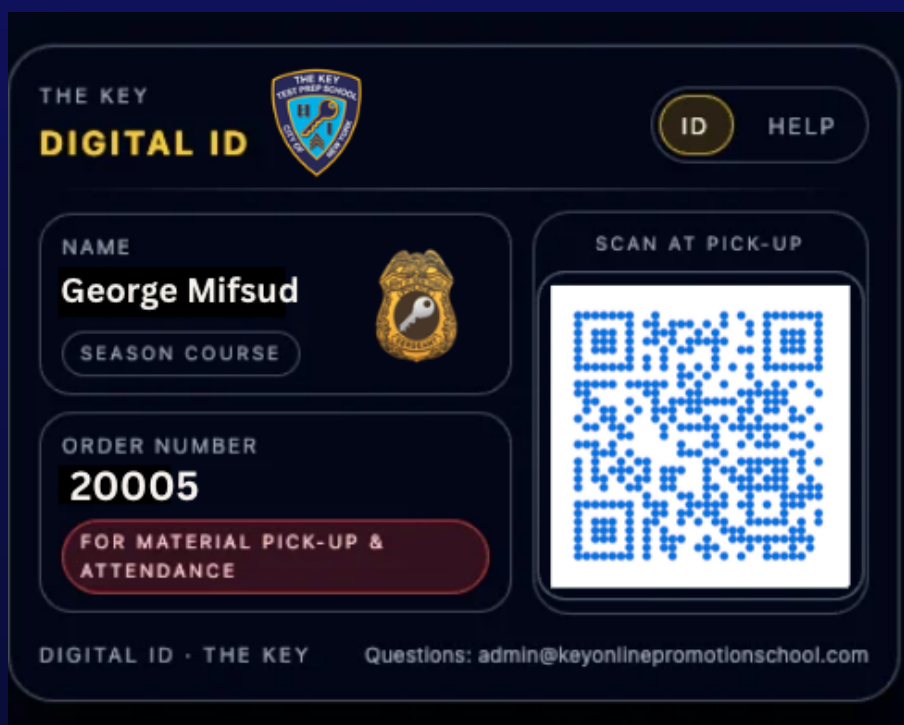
THE KEY
DIGITAL ID

THE KEY
TEST PREP SCHOOL
CITY OF NEW YORK

ID HELP

NAME
George Mifsud
SEASON COURSE

SERGEANT

SCAN AT PICK-UP

ORDER NUMBER
20005
FOR MATERIAL PICK-UP & ATTENDANCE

DIGITAL ID · THE KEY
Questions: admin@keyonlinepromotionschool.com